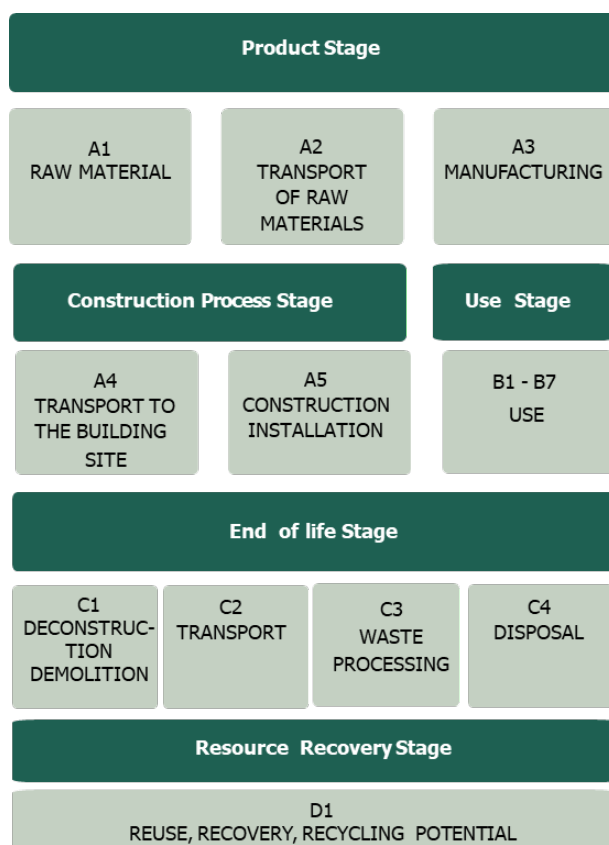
Product Stage

A1
RAW MATERIAL

A2
TRANSPORT OF RAW MATERIALS

A3
MANUFACTURING

Construction Process Stage

Use Stage

A4
TRANSPORT TO THE BUILDING SITE

A5
CONSTRUCTION INSTALLATION

B1 - B7
USE

End of life Stage

C1
DECONSTRUCTION DEMOLITION

C2
TRANSPORT

C3
WASTE PROCESSING

C4
DISPOSAL

Resource Recovery Stage

D1
REUSE, RECOVERY, RECYCLING POTENTIAL